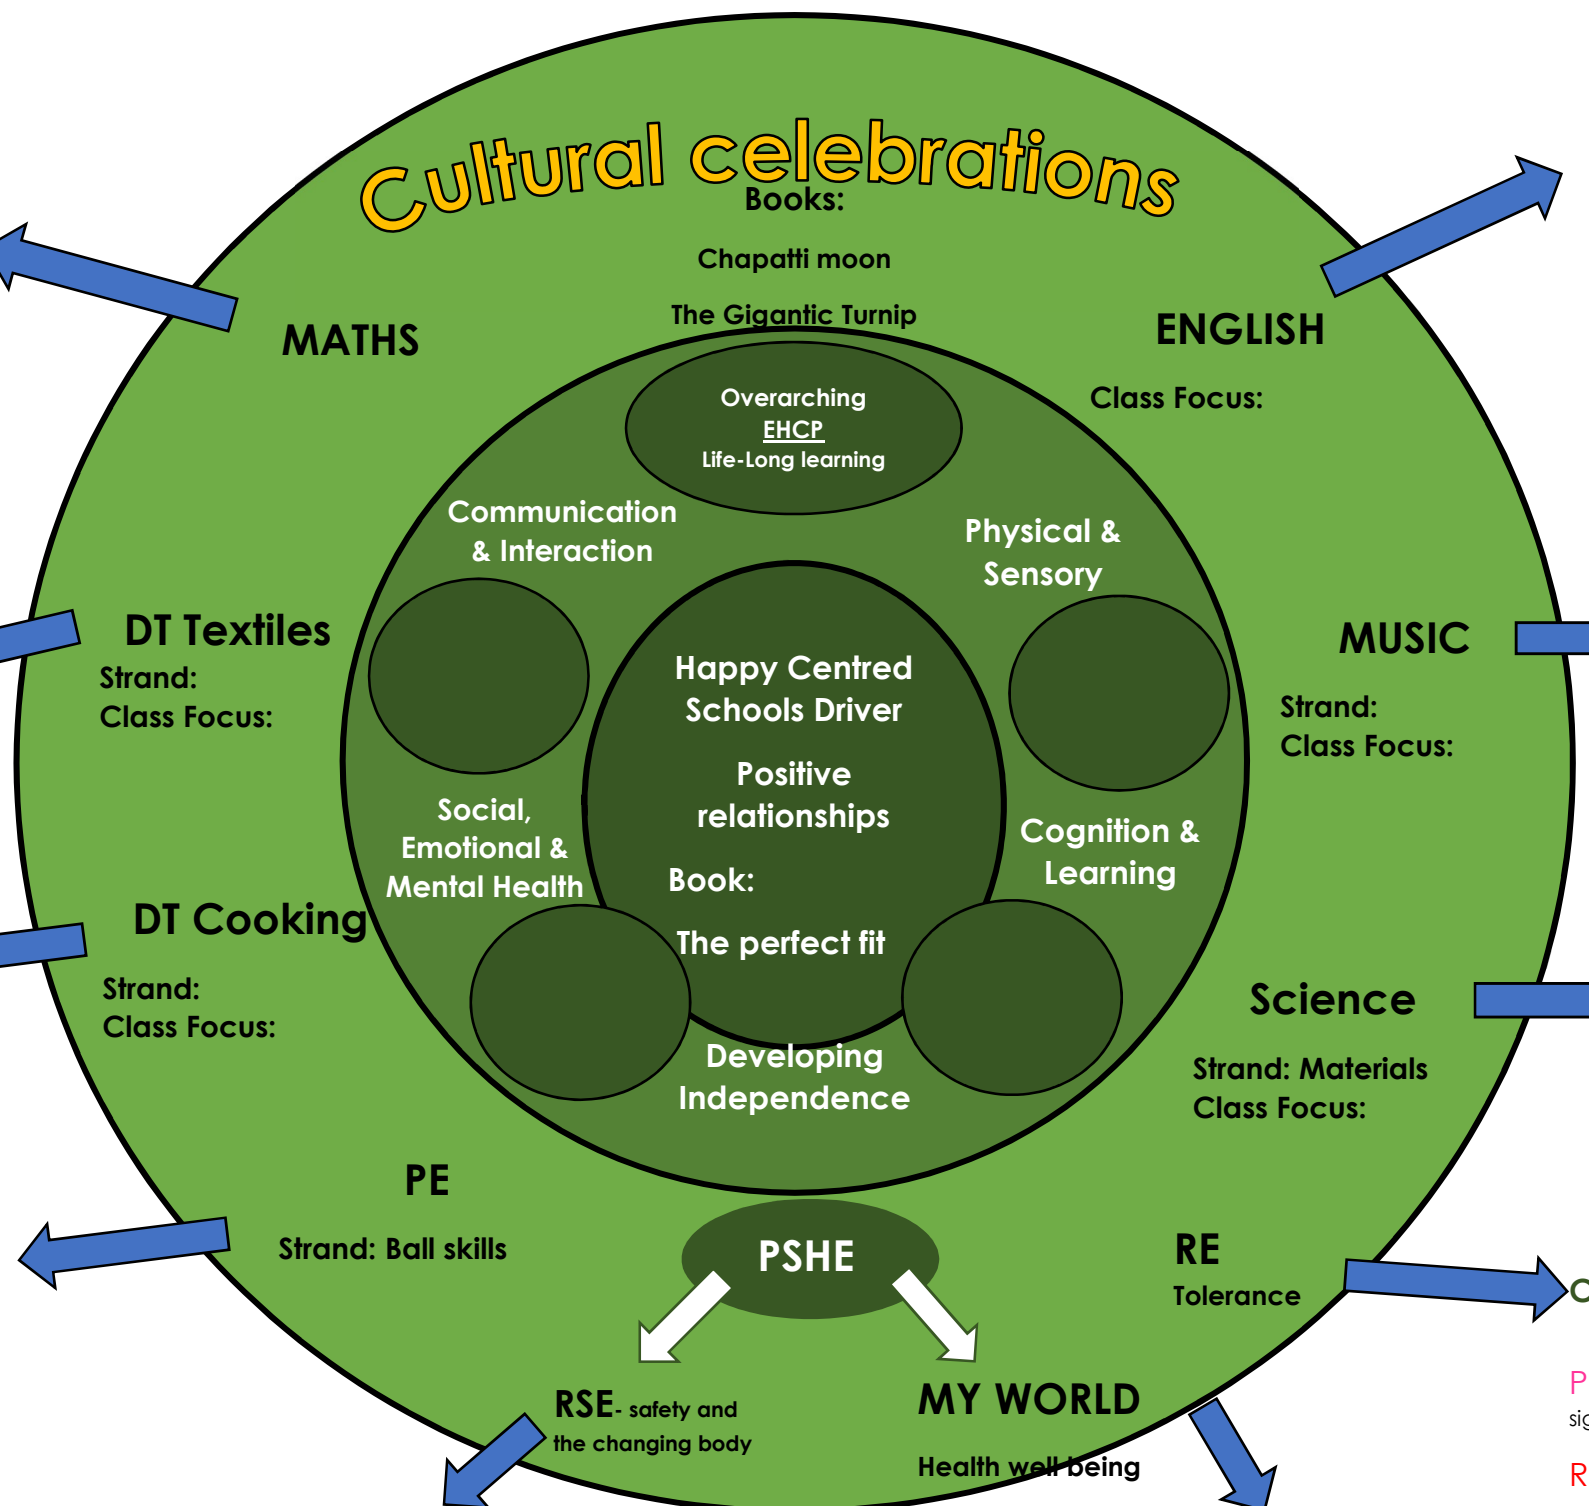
Cultural celebrations

Books:

Chapatti moon

The Gigantic Turnip

MATHS

ENGLISH

Class Focus:

Overarching
EHCP
Life-Long learning

Communication & Interaction

Physical & Sensory

Happy Centred Schools Driver

Positive relationships

Book:

The perfect fit

Social, Emotional & Mental Health

Cognition & Learning

Developing Independence

DT Textiles
Strand:
Class Focus:

MUSIC
Strand:
Class Focus:

DT Cooking
Strand:
Class Focus:

Science
Strand: Materials
Class Focus:

PE
Strand: Ball skills

PSHE

RE
Tolerance

RSE- safety and the changing body

MY WORLD
Health well being

C

P
sig
R